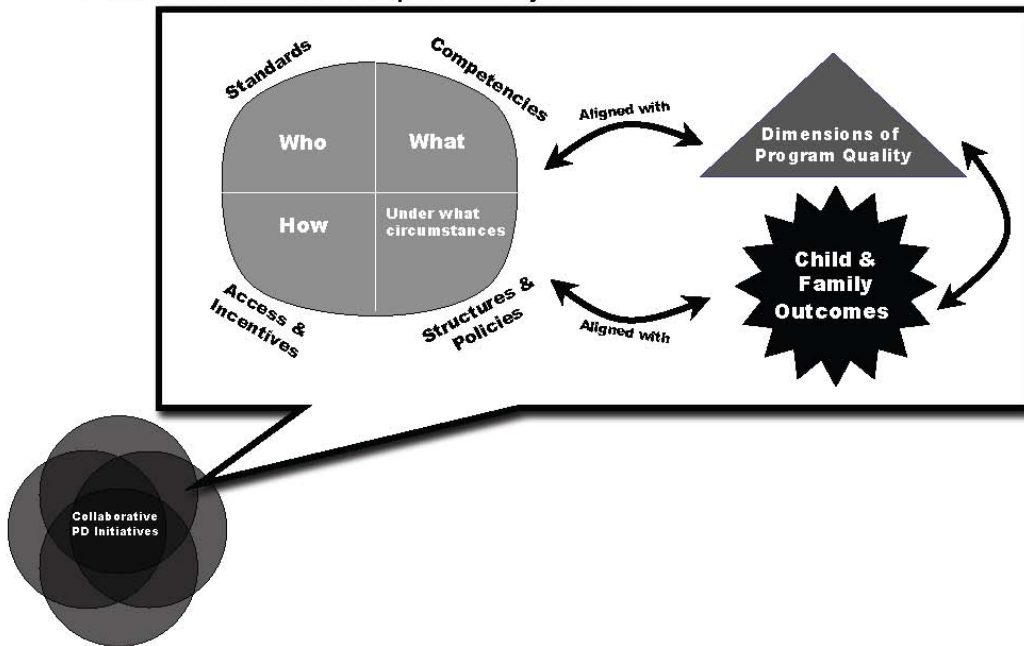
Standards

Competencies

Who

What

How

Under what circumstances

Access & Incentives

Structures & Policies

Aligned with

Dimensions of Program Quality

Aligned with

Child & Family Outcomes

Collaborative PD Initiatives